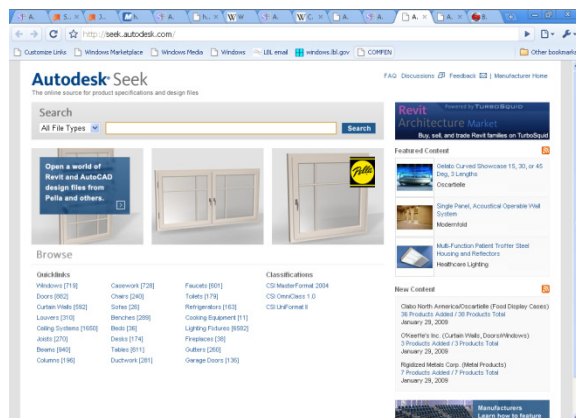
A. | S. | J. | h. | A. | h. | W | A. | C. | A. | A. | A. | S.

http://seek.autodesk.com/

Customize Links | Windows Marketplace | Windows Media | Windows | LBL email | windows.lbl.gov | COMFEN | Other bookmarks

Autodesk Seek
The online source for product specifications and design files

FAQ Discussions Feedback Manufacturer Home

Search
All File Types
Search

Open a world of Revit and AutoCAD design files from Pella and others.

Pella

Revit Architecture Market
Powered by TURBOSQUID
Buy, sell, and trade Revit families on TurboSquid

Featured Content

Gelato Curved Showcase 15, 30, or 45 Deg, 3 Lengths
Oscartielle

Single Panel, Acoustical Operable Wall System
Modernfold

Multi-Function Patient Troffer Steel Housing and Reflectors
Healthcare Lighting

Browse

Quicklinks
Windows [719]
Doors [882]
Curtain Walls [592]
Louvers [310]
Ceiling Systems [1658]
Joists [270]
Beams [940]
Columns [196]

Casework [728]
Chairs [240]
Sofas [26]
Benches [289]
Beds [36]
Desks [174]
Tables [611]
Ductwork [281]

Faucets [601]
Toilets [179]
Refrigerators [163]
Cooking Equipment [11]
Lighting Fixtures [6582]
Fireplaces [38]
Gutters [260]
Garage Doors [136]

Classifications
CSI MasterFormat 2004
CSI OmniClass 1.0
CSI UniFormat II

New Content

Clabo North America/Oscartielle (Food Display Cases)
36 Products Added / 38 Products Total
January 29, 2009

O'Keeffe's Inc. (Curtain Walls, Doors/Windows)
3 Products Added / 3 Products Total
January 29, 2009

Rigidized Metals Corp. (Metal Products)
7 Products Added / 7 Products Total
January 29, 2009

Manufacturers
Learn how to feature